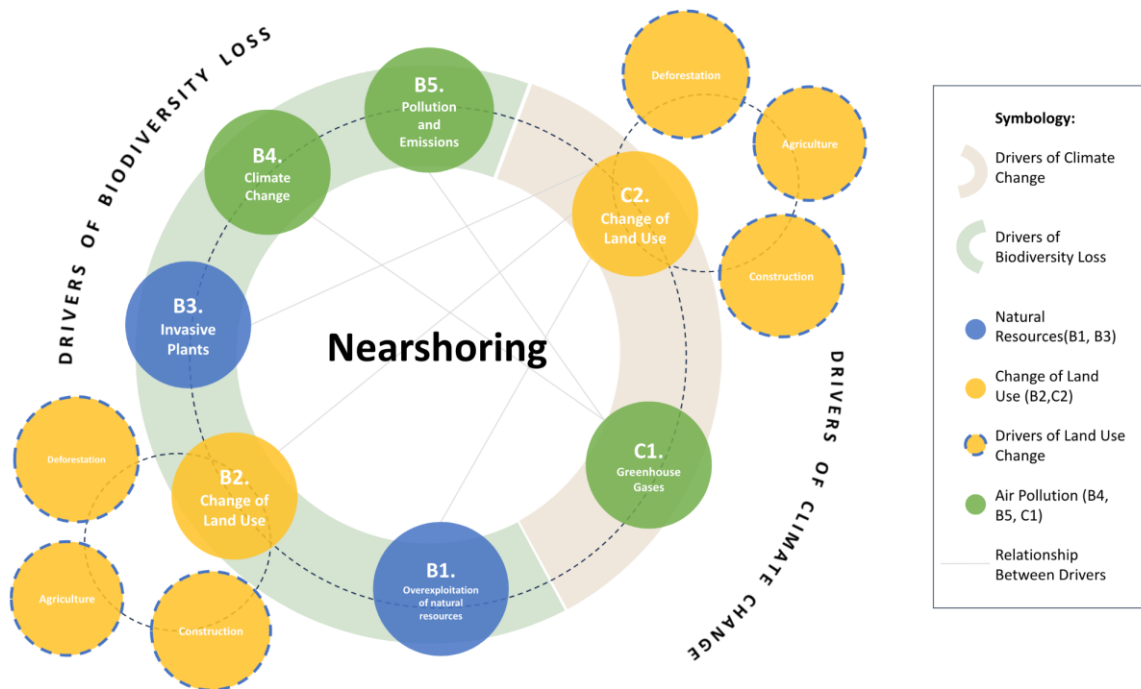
DRIVERS OF BIODIVERSITY LOSS

B5.
Pollution and Emissions

B4.
Climate Change

B3.
Invasive Plants

B2.
Change of Land Use

B1.
Overexploitation of natural resources

C1.
Greenhouse Gases

C2.
Change of Land Use

Deforestation

Agriculture

Construction

Deforestation

Agriculture

Construction

Nearshoring

DRIVERS OF CLIMATE CHANGE

Symbology:

Drivers of Climate Change

Drivers of Biodiversity Loss

Natural Resources(B1, B3)

Change of Land Use (B2,C2)

Drivers of Land Use Change

Air Pollution (B4, B5, C1)

Relationship Between Drivers